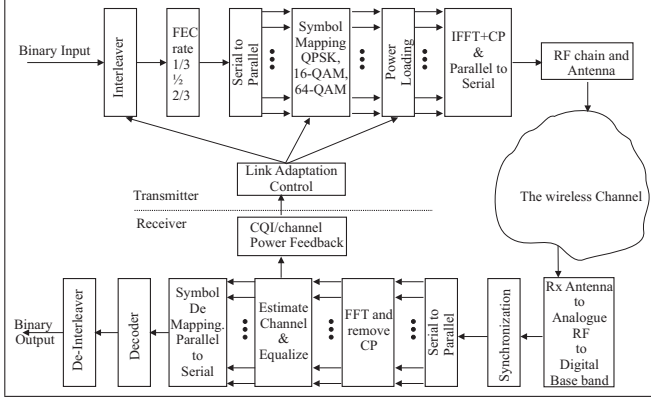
Binary Input

Interleaver

FEC rate 1/3 ½ 2/3

Serial to Parallel

Symbol Mapping QPSK, 16-QAM, 64-QAM

Power Loading

IFFT+CP & Parallel to Serial

RF chain and Antenna

Link Adaptation Control

Transmitter

Receiver

The wireless Channel

CQI/channel Power Feedback

Binary Output

De-Interleaver

Decoder

Symbol De Mapping. Parallel to Serial

Estimate Channel & Equalize

FFT and remove CP

Serial to Parallel

Synchronization

Rx Antenna to Analogue RF to Digital Base band